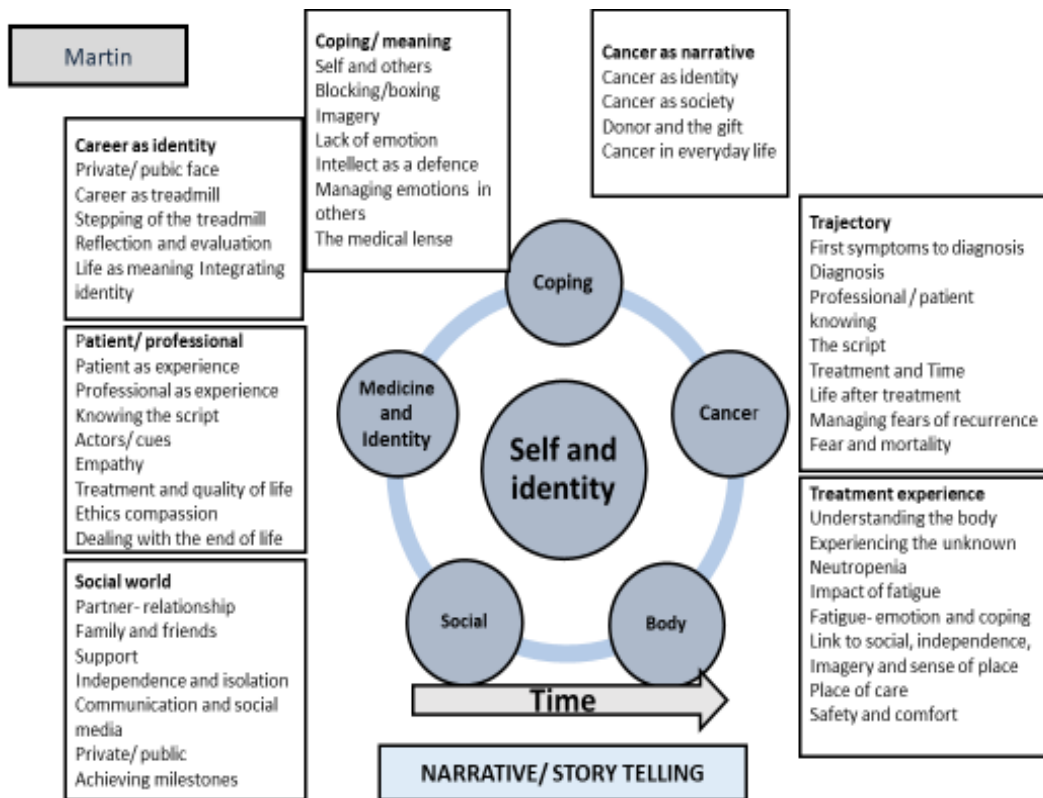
Martin

Coping/ meaning
Self and others
Blocking/boxing
Imagery
Lack of emotion
Intellect as a defence
Managing emotions in others
The medical lense

Cancer as narrative
Cancer as identity
Cancer as society
Donor and the gift
Cancer in everyday life

Career as identity
Private/ pubic face
Career as treadmill
Stepping of the treadmill
Reflection and evaluation
Life as meaning Integrating identity

Trajectory
First symptoms to diagnosis
Diagnosis
Professional / patient knowing
The script
Treatment and Time
Life after treatment
Managing fears of recurrence
Fear and mortality

Patient/ professional
Patient as experience
Professional as experience
Knowing the script
Actors/ cues
Empathy
Treatment and quality of life
Ethics compassion
Dealing with the end of life

Coping

Medicine and Identity

Cancer

Self and identity

Social

Body

Time

Treatment experience
Understanding the body
Experiencing the unknown
Neutropenia
Impact of fatigue
Fatigue- emotion and coping
Link to social, independence,
Imagery and sense of place
Place of care
Safety and comfort

Social world
Partner- relationship
Family and friends
Support
Independence and isolation
Communication and social media
Private/ public
Achieving milestones

NARRATIVE/ STORY TELLING